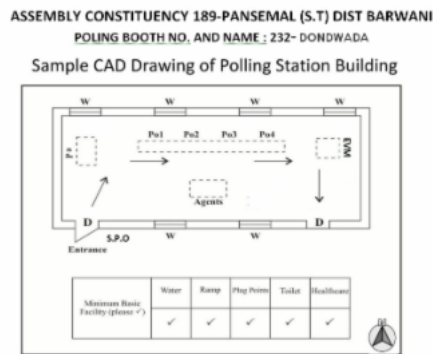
ASSEMBLY CONSTITUENCY 189-PANSEMAL (S.T) DIST BARWANI
POLING BOOTH NO. AND NAME : 232- DONDWADA
Sample CAD Drawing of Polling Station Building

W W W W
Po1 Po2 Po3 Po4
Po
EVM
Agents
D D
W W
S.P.O
Entrance

| Minimum Basic Facility (please ✓) | Water | Ramp | Plug Points | Toilet | Healthcare |
|---|---|---|---|---|---|
| | ✓ | ✓ | ✓ | ✓ | ✓ |

N